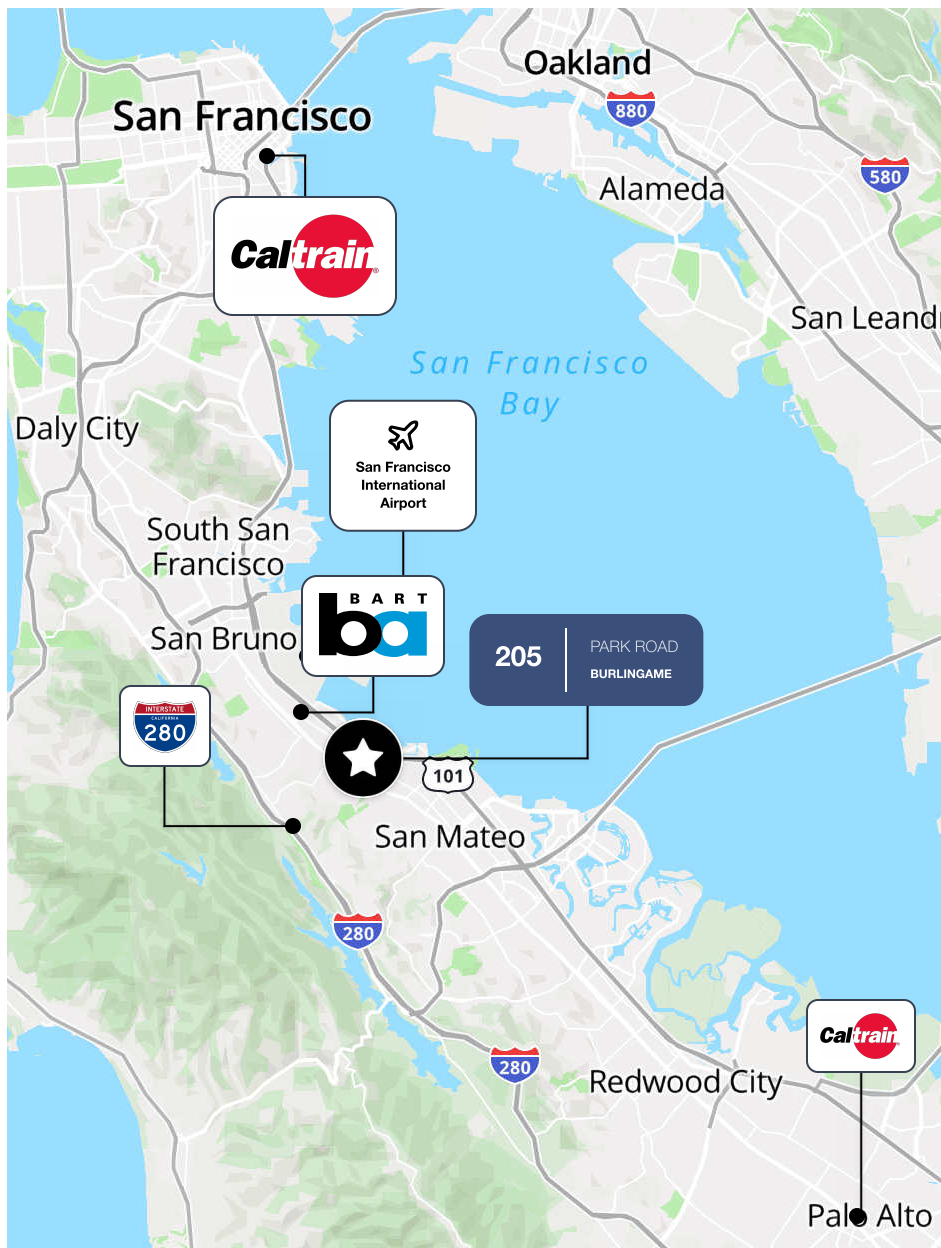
Oakland
880
San Francisco
580
Alameda
Caltrain
San Leandr
San Francisco Bay
Daly City
San Francisco International Airport
South San Francisco
BART
ba
205
PARK ROAD
BURLINGAME
San Bruno
INTERSTATE
CALIFORNIA
280
101
San Mateo
280
280
Caltrain
Redwood City
Palo Alto